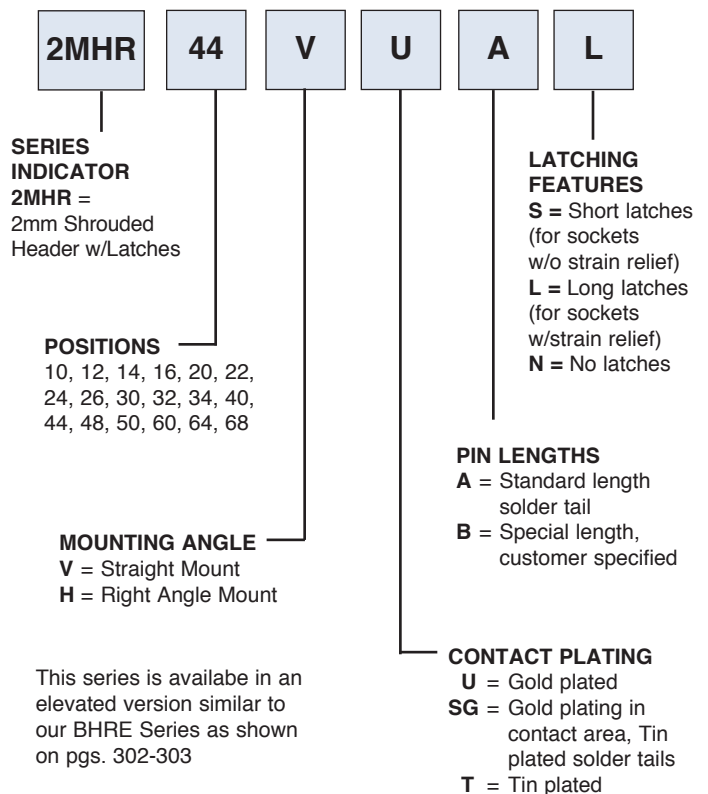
2MHR 44 V U A L

SERIES INDICATOR
2MHR = 2mm Shrouded Header w/Latches

LATCHING FEATURES
S = Short latches (for sockets w/o strain relief)
L = Long latches (for sockets w/strain relief)
N = No latches

POSITIONS
10, 12, 14, 16, 20, 22, 24, 26, 30, 32, 34, 40, 44, 48, 50, 60, 64, 68

PIN LENGTHS
A = Standard length solder tail
B = Special length, customer specified

MOUNTING ANGLE
V = Straight Mount
H = Right Angle Mount

This series is availabe in an elevated version similar to our BHRE Series as shown on pgs. 302-303

CONTACT PLATING
U = Gold plated
SG = Gold plating in contact area, Tin plated solder tails
T = Tin plated